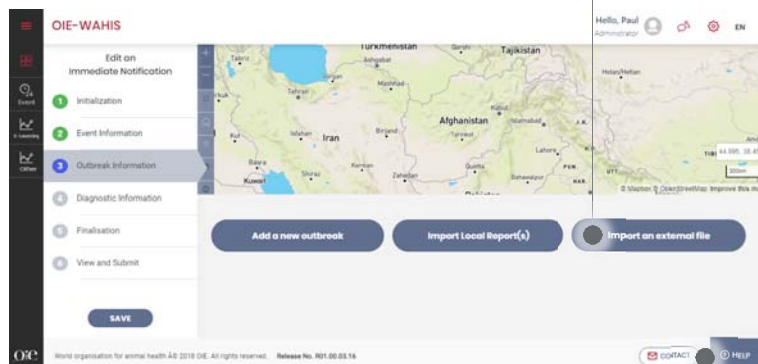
OIE-WAHIS

Hello, Paul
Administrator

EN

Event

E-Learning

Other

Edit an Immediate Notification

1 Initialization

2 Event Information

3 Outbreak Information

4 Diagnostic Information

5 Finalisation

6 View and Submit

SAVE

Turkmenistan
Tajikistan
Tabriz
Ashgabat
Mashhad
Tehran
Afghanistan
Iran
Herat
Kabul
Islamabad
Isfahan
Birjand
Kandahar
Lahore
Quetta
Kerman
Shiraz
Zahedan
Kuwait
Basra
Bahawalpur
Helan/Hetian
© Mapbox © OpenStreetMap Improve this map

Add a new outbreak

Import Local Report(s)

Import an external file

OIE

World organisation for animal health Â© 2018 OIE. All rights reserved. Release No. R01.00.03.16

CONTACT

HELP